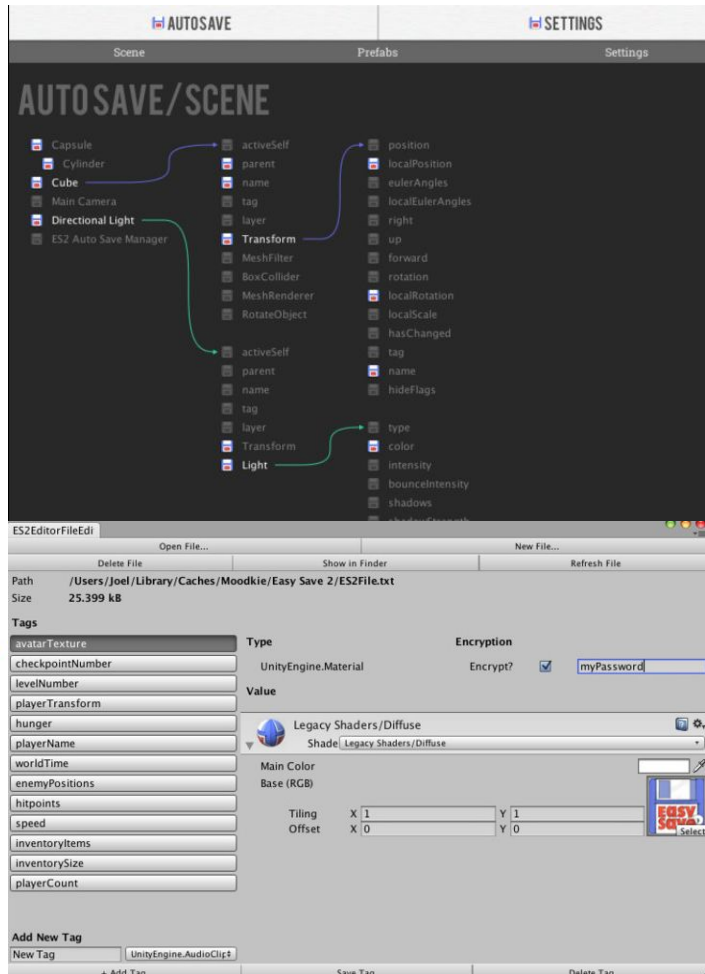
AUTOSAVE

SETTINGS

Scene

Prefabs

Settings

AUTOSAVE/SCENE

Capsule
Cylinder
Cube
Main Camera
Directional Light
ES2 Auto Save Manager

activeSelf
parent
name
tag
layer
Transform
MeshFilter
BoxCollider
MeshRenderer
RotateObject

position
localPosition
eulerAngles
localEulerAngles
right
up
forward
rotation
localRotation
localScale
hasChanged
tag
name
hideFlags

activeSelf
parent
name
tag
layer
Transform
Light

type
color
intensity
bounceIntensity
shadows
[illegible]

ES2EditorFileEdi

Open File...

New File...

Delete File

Show in Finder

Refresh File

Path /Users/Joel/Library/Caches/Moodkie/Easy Save 2/ES2File.txt
Size 25.399 kB

Tags

avatarTexture
checkpointNumber
levelNumber
playerTransform
hunger
playerName
worldTime
enemyPositions
hitpoints
speed
inventoryItems
inventorySize
playerCount

Type

Encryption

UnityEngine.Material

Encrypt?

myPassword

Value

Legacy Shaders/Diffuse

Shade Legacy Shaders/Diffuse

Main Color
Base (RGB)

Tiling X 1 Y 1
Offset X 0 Y 0

EASY SAVE

Select

Add New Tag
New Tag UnityEngine.AudioClip

+ Add Tag

Save Tag

Delete Tag